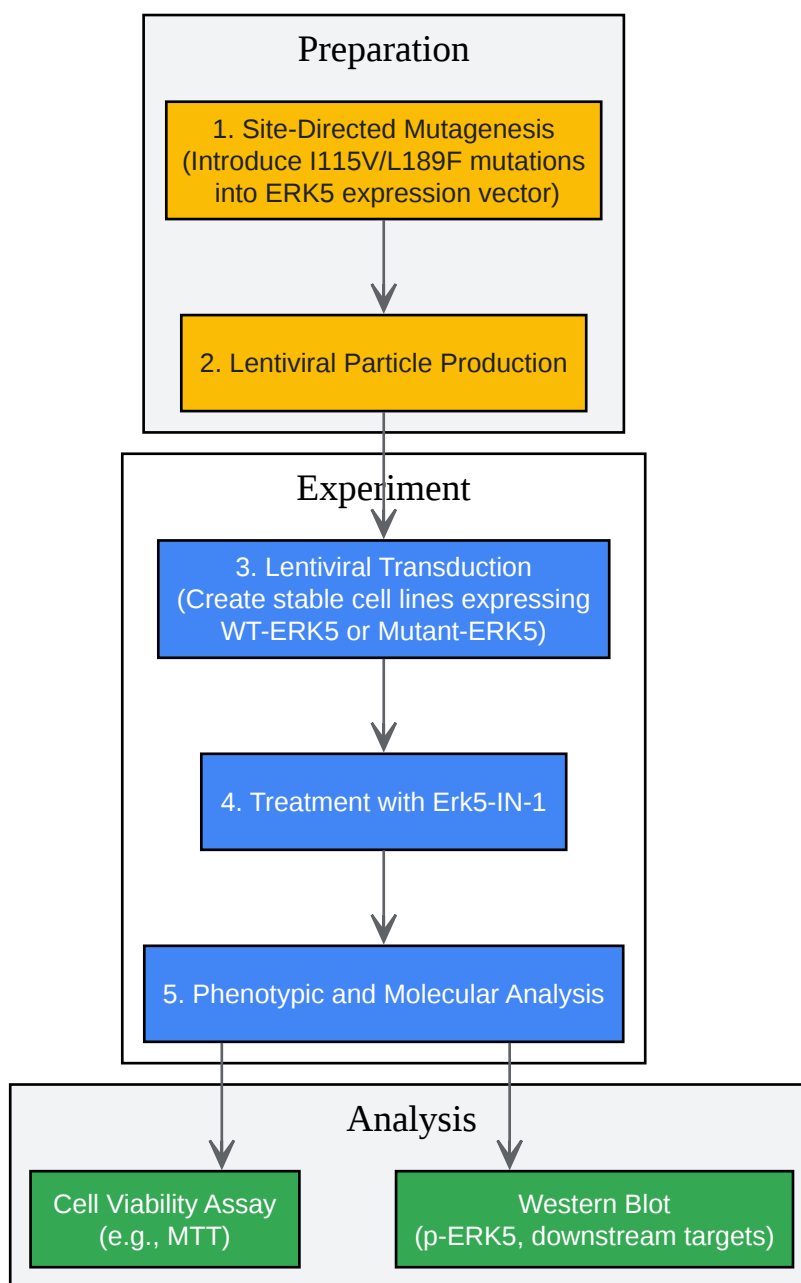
Preparation

1. Site-Directed Mutagenesis
(Introduce I115V/L189F mutations into ERK5 expression vector)

2. Lentiviral Particle Production

Experiment

3. Lentiviral Transduction
(Create stable cell lines expressing WT-ERK5 or Mutant-ERK5)

4. Treatment with Erk5-IN-1

5. Phenotypic and Molecular Analysis

Analysis

Cell Viability Assay
(e.g., MTT)

Western Blot
(p-ERK5, downstream targets)